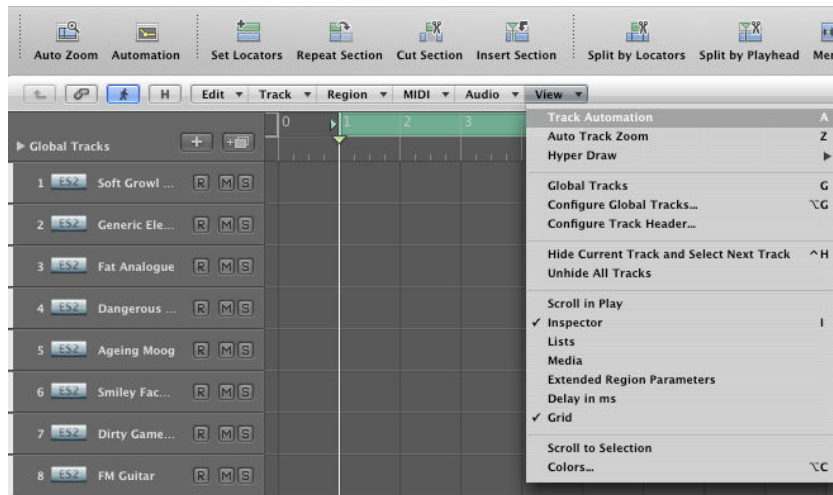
Auto Zoom Automation Set Locators Repeat Section Cut Section Insert Section Split by Locators Split by Playhead Me

H Edit ▾ Track ▾ Region ▾ MIDI ▾ Audio ▾ View ▾

▶ Global Tracks + 0 1 2 3

1 ES2 Soft Growl ... R M S
2 ES2 Generic Ele... R M S
3 ES2 Fat Analogue R M S
4 ES2 Dangerous ... R M S
5 ES2 Ageing Moog R M S
6 ES2 Smiley Fac... R M S
7 ES2 Dirty Game... R M S
8 ES2 FM Guitar R M S

Track Automation A
Auto Track Zoom Z
Hyper Draw ▶

Global Tracks G
Configure Global Tracks... ⌥G
Configure Track Header...

Hide Current Track and Select Next Track ^H
Unhide All Tracks

Scroll in Play
✓ Inspector I
Lists
Media
Extended Region Parameters
Delay in ms
✓ Grid

Scroll to Selection
Colors... ⌥C